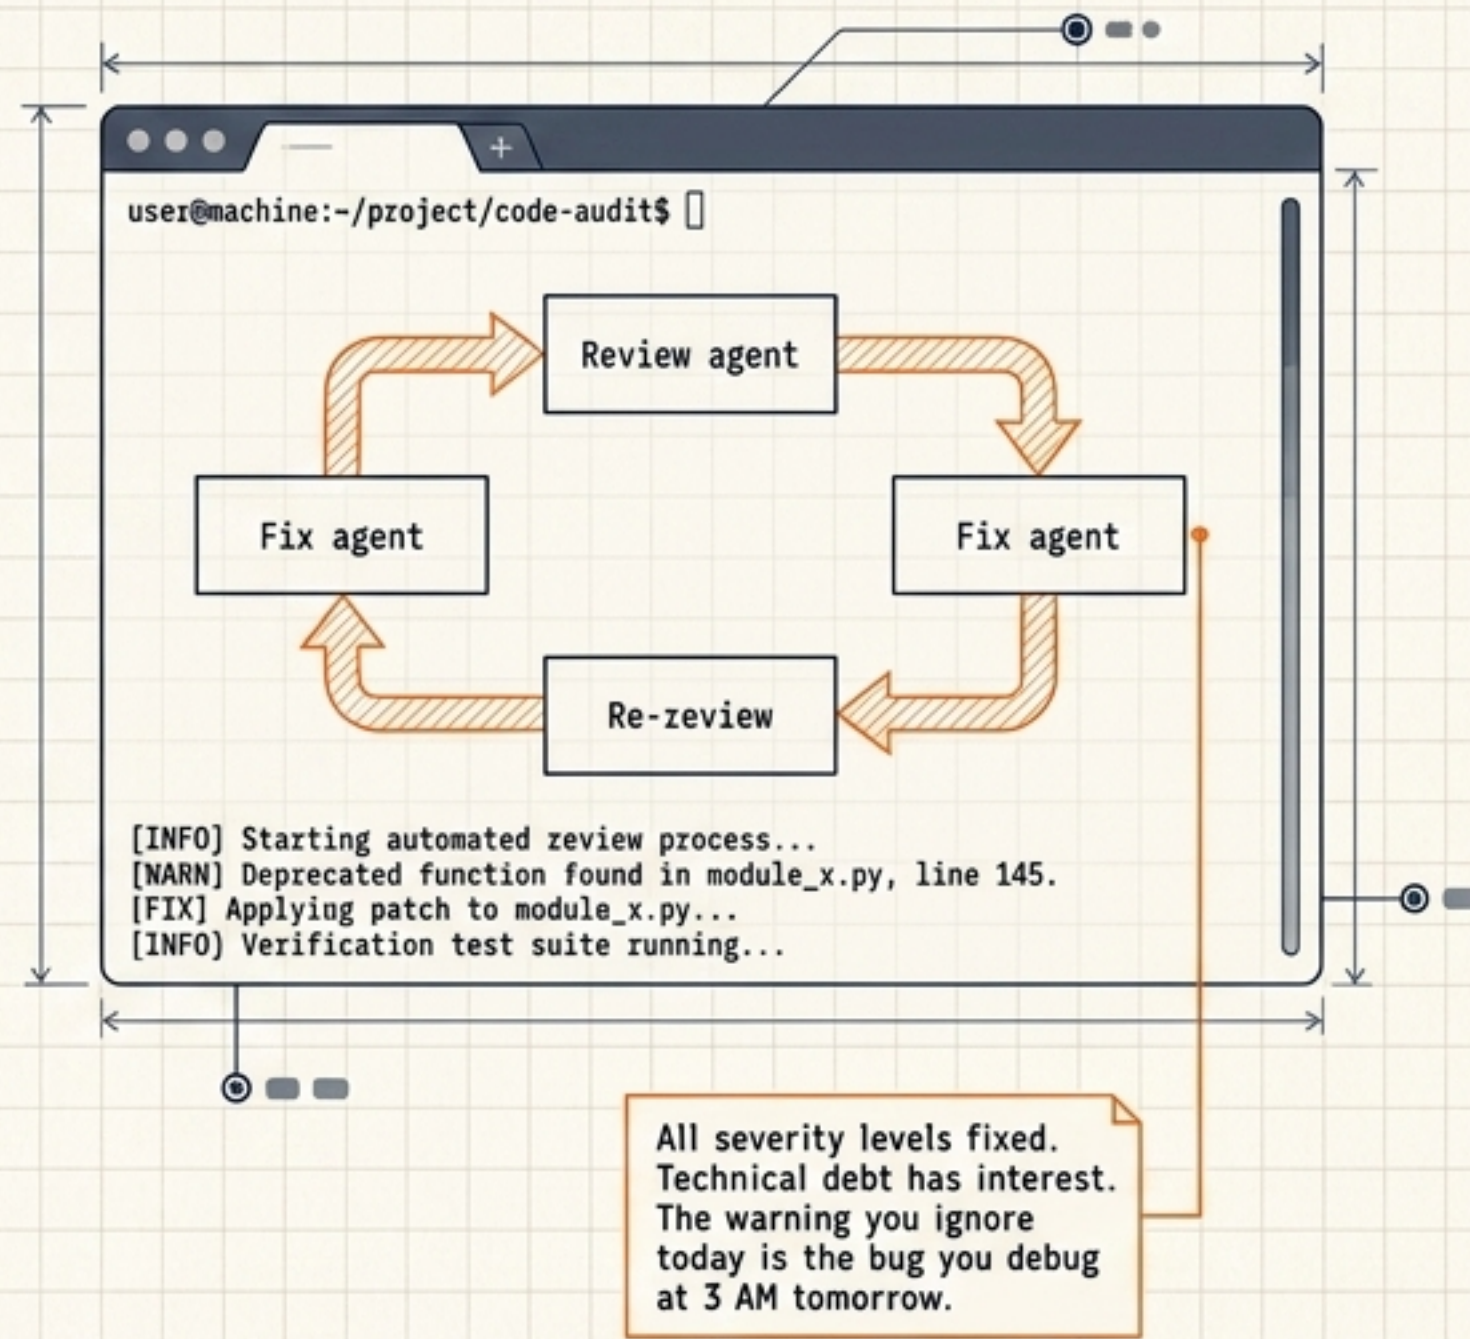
+

user@machine:-/project/code-audit$

Review agent

Fix agent

Fix agent

Re-zeview

[INFO] Starting automated zeview process...
[NARN] Deprecated function found in module_x.py, line 145.
[FIX] Applying patch to module_x.py...
[INFO) Verification test suite running...

All severity levels fixed. Technical debt has interest. The warning you ignore today is the bug you debug at 3 AM tomorrow.